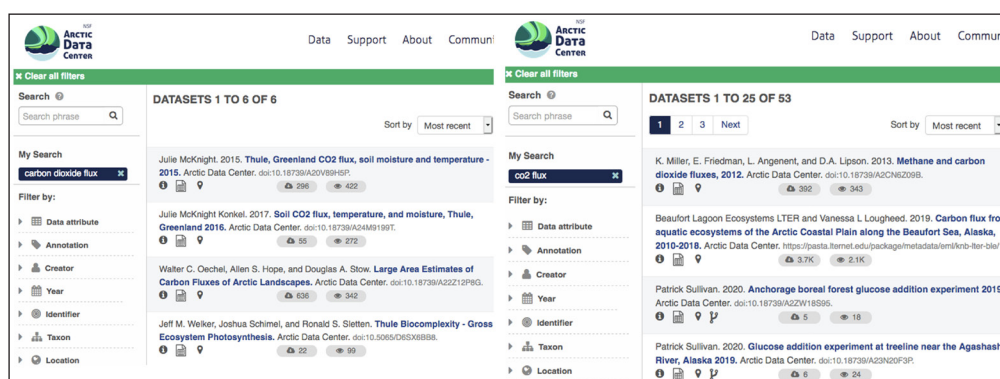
NSF ARCTIC Data CENTER

Data Support About Communi

✖ Clear all filters

Search

Search phrase

My Search

carbon dioxide flux ✖

Filter by:

Data attribute

Annotation

Creator

Year

Identifier

Taxon

Location

DATASETS 1 TO 6 OF 6

Sort by Most recent

Julie McKnight. 2015. Thule, Greenland CO2 flux, soil moisture and temperature - 2015. Arctic Data Center. doi:10.18739/A20V89H5P.

296 422

Julie McKnight Konkel. 2017. Soil CO2 flux, temperature, and moisture, Thule, Greenland 2016. Arctic Data Center. doi:10.18739/A24M9199T.

55 272

Walter C. Oechel, Allen S. Hope, and Douglas A. Stow. Large Area Estimates of Carbon Fluxes of Arctic Landscapes. Arctic Data Center. doi:10.18739/A22Z12P8G.

636 342

Jeff M. Welker, Joshua Schimel, and Ronald S. Sletten. Thule Biocomplexity - Gross Ecosystem Photosynthesis. Arctic Data Center. doi:10.5065/D6SX8BB8.

22 99

NSF ARCTIC Data CENTER

Data Support About Commun

✖ Clear all filters

Search

Search phrase

My Search

co2 flux ✖

Filter by:

Data attribute

Annotation

Creator

Year

Identifier

Taxon

Location

DATASETS 1 TO 25 OF 53

1 2 3 Next

Sort by Most recent

K. Miller, E. Friedman, L. Angenent, and D.A. Lipson. 2013. Methane and carbon dioxide fluxes, 2012. Arctic Data Center. doi:10.18739/A2CN6Z09B.

392 343

Beaufort Lagoon Ecosystems LTER and Vanessa L Lougheed. 2019. Carbon flux fro aquatic ecosystems of the Arctic Coastal Plain along the Beaufort Sea, Alaska, 2010-2018. Arctic Data Center. https://pasta.lternet.edu/package/metadata/eml/knb-lter-ble/

3.7K 2.1K

Patrick Sullivan. 2020. Anchorage boreal forest glucose addition experiment 2019 Arctic Data Center. doi:10.18739/A2ZW18S95.

5 18

Patrick Sullivan. 2020. Glucose addition experiment at treeline near the Agashash River, Alaska 2019. Arctic Data Center. doi:10.18739/A23N20F3P.

6 24